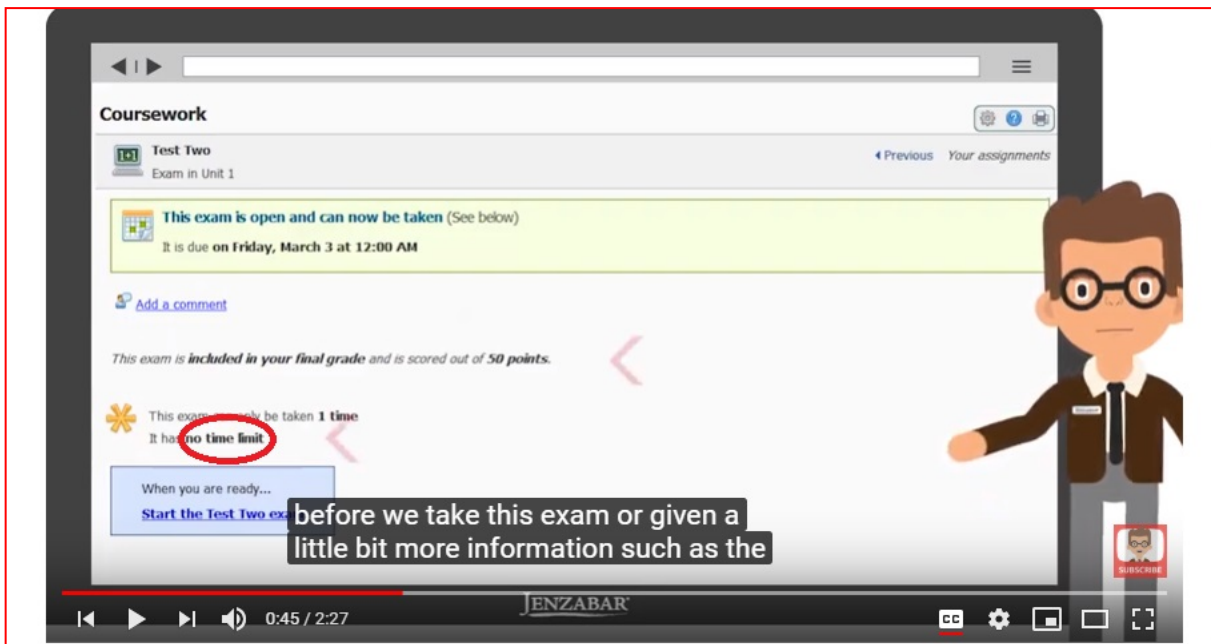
Coursework

Test Two
Exam in Unit 1

◂ Previous   Your assignments

This exam is open and can now be taken (See below)
It is due on Friday, March 3 at 12:00 AM

Add a comment

This exam is included in your final grade and is scored out of 50 points.

This exam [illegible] be taken 1 time
It has no time limit

When you are ready...
Start the Test Two ex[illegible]

before we take this exam or given a little bit more information such as the

SUBSCRIBE

JENZABAR

0:45 / 2:27

CC